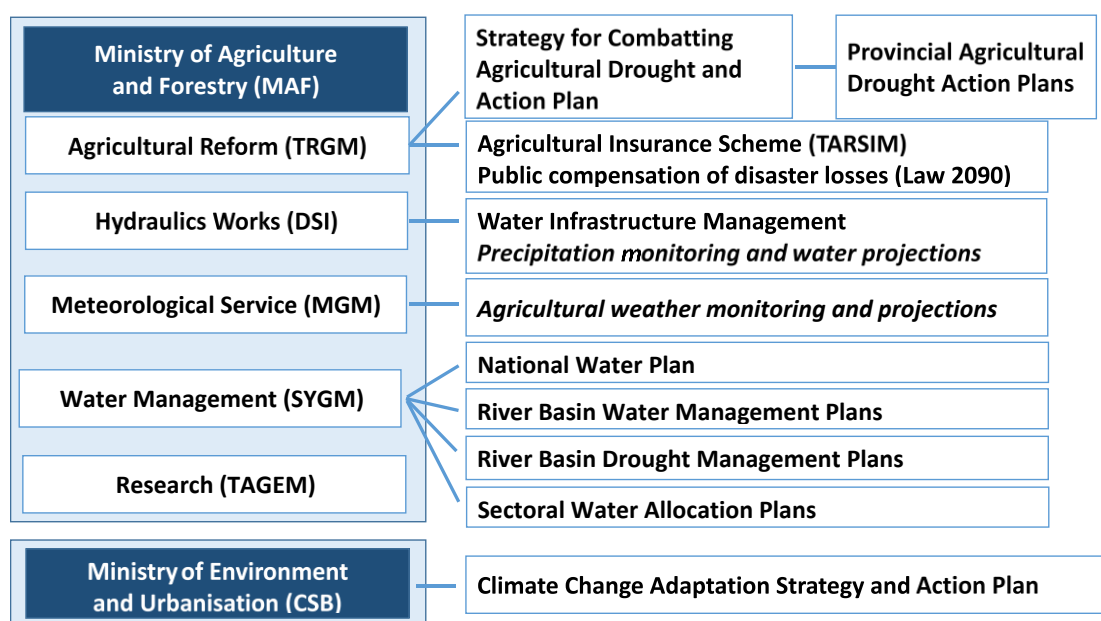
Ministry of Agriculture and Forestry (MAF)

Agricultural Reform (TRGM)

Hydraulics Works (DSI)

Meteorological Service (MGM)

Water Management (SYGM)

Research (TAGEM)

Strategy for Combatting Agricultural Drought and Action Plan

Provincial Agricultural Drought Action Plans

Agricultural Insurance Scheme (TARSIM)
Public compensation of disaster losses (Law 2090)

Water Infrastructure Management
*Precipitation monitoring and water projections*

*Agricultural weather monitoring and projections*

National Water Plan

River Basin Water Management Plans

River Basin Drought Management Plans

Sectoral Water Allocation Plans

Ministry of Environment and Urbanisation (CSB)

Climate Change Adaptation Strategy and Action Plan